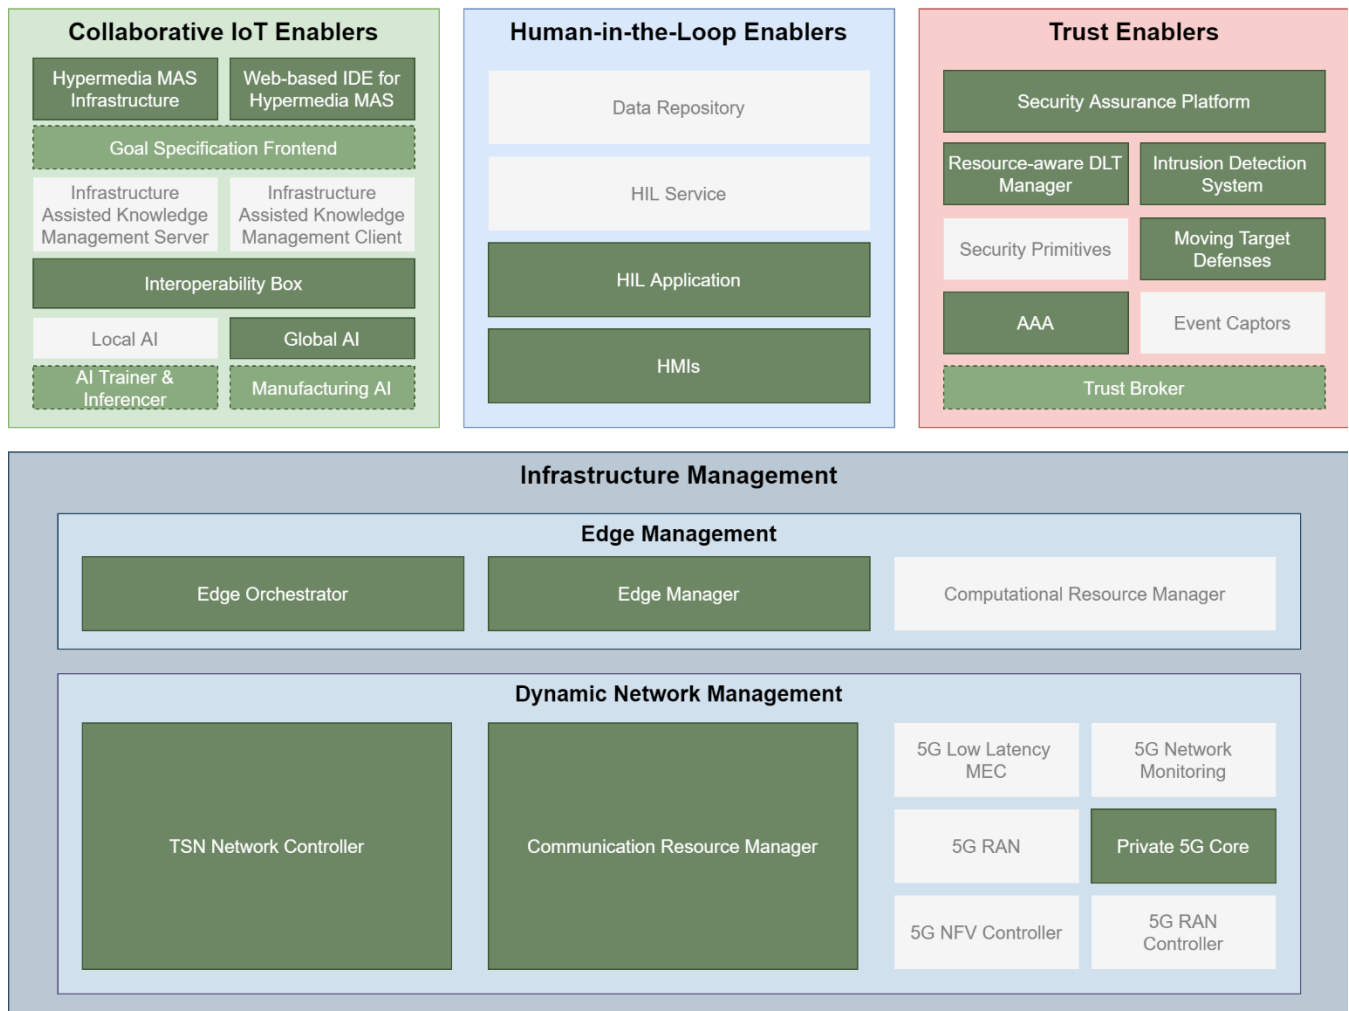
Collaborative IoT Enablers

Hypermedia MAS Infrastructure

Web-based IDE for Hypermedia MAS

Goal Specification Frontend

Infrastructure Assisted Knowledge Management Server

Infrastructure Assisted Knowledge Management Client

Interoperability Box

Local AI

Global AI

AI Trainer & Inferencer

Manufacturing AI

Human-in-the-Loop Enablers

Data Repository

HIL Service

HIL Application

HMIs

Trust Enablers

Security Assurance Platform

Resource-aware DLT Manager

Intrusion Detection System

Security Primitives

Moving Target Defenses

AAA

Event Captors

Trust Broker

Infrastructure Management

Edge Management

Edge Orchestrator

Edge Manager

Computational Resource Manager

Dynamic Network Management

TSN Network Controller

Communication Resource Manager

5G Low Latency MEC

5G Network Monitoring

5G RAN

Private 5G Core

5G NFV Controller

5G RAN Controller